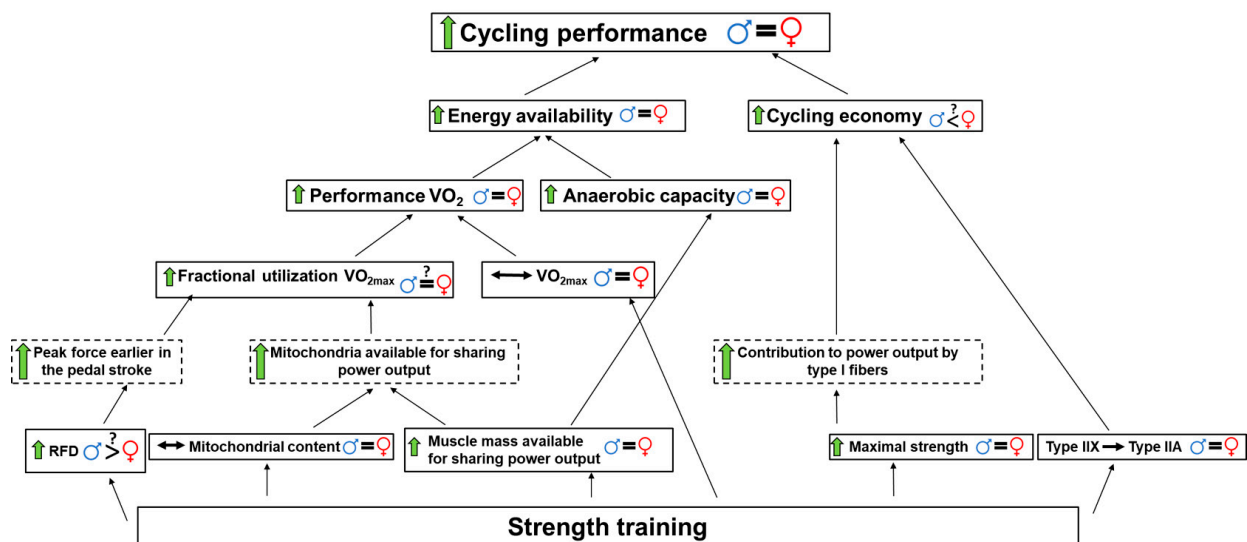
Cycling performance ♂=♀

Energy availability ♂=♀

Cycling economy ♂ $\overset{?}{<}$ ♀

Performance $VO_2$ ♂=♀

Anaerobic capacity ♂=♀

Fractional utilization $VO_{2max}$ ♂ $\overset{?}{=}$ ♀

$VO_{2max}$ ♂=♀

Peak force earlier in the pedal stroke

Mitochondria available for sharing power output

Contribution to power output by type I fibers

RFD ♂ $\overset{?}{>}$ ♀

Mitochondrial content ♂=♀

Muscle mass available for sharing power output ♂=♀

Maximal strength ♂=♀

Type IIX → Type IIA ♂=♀

Strength training